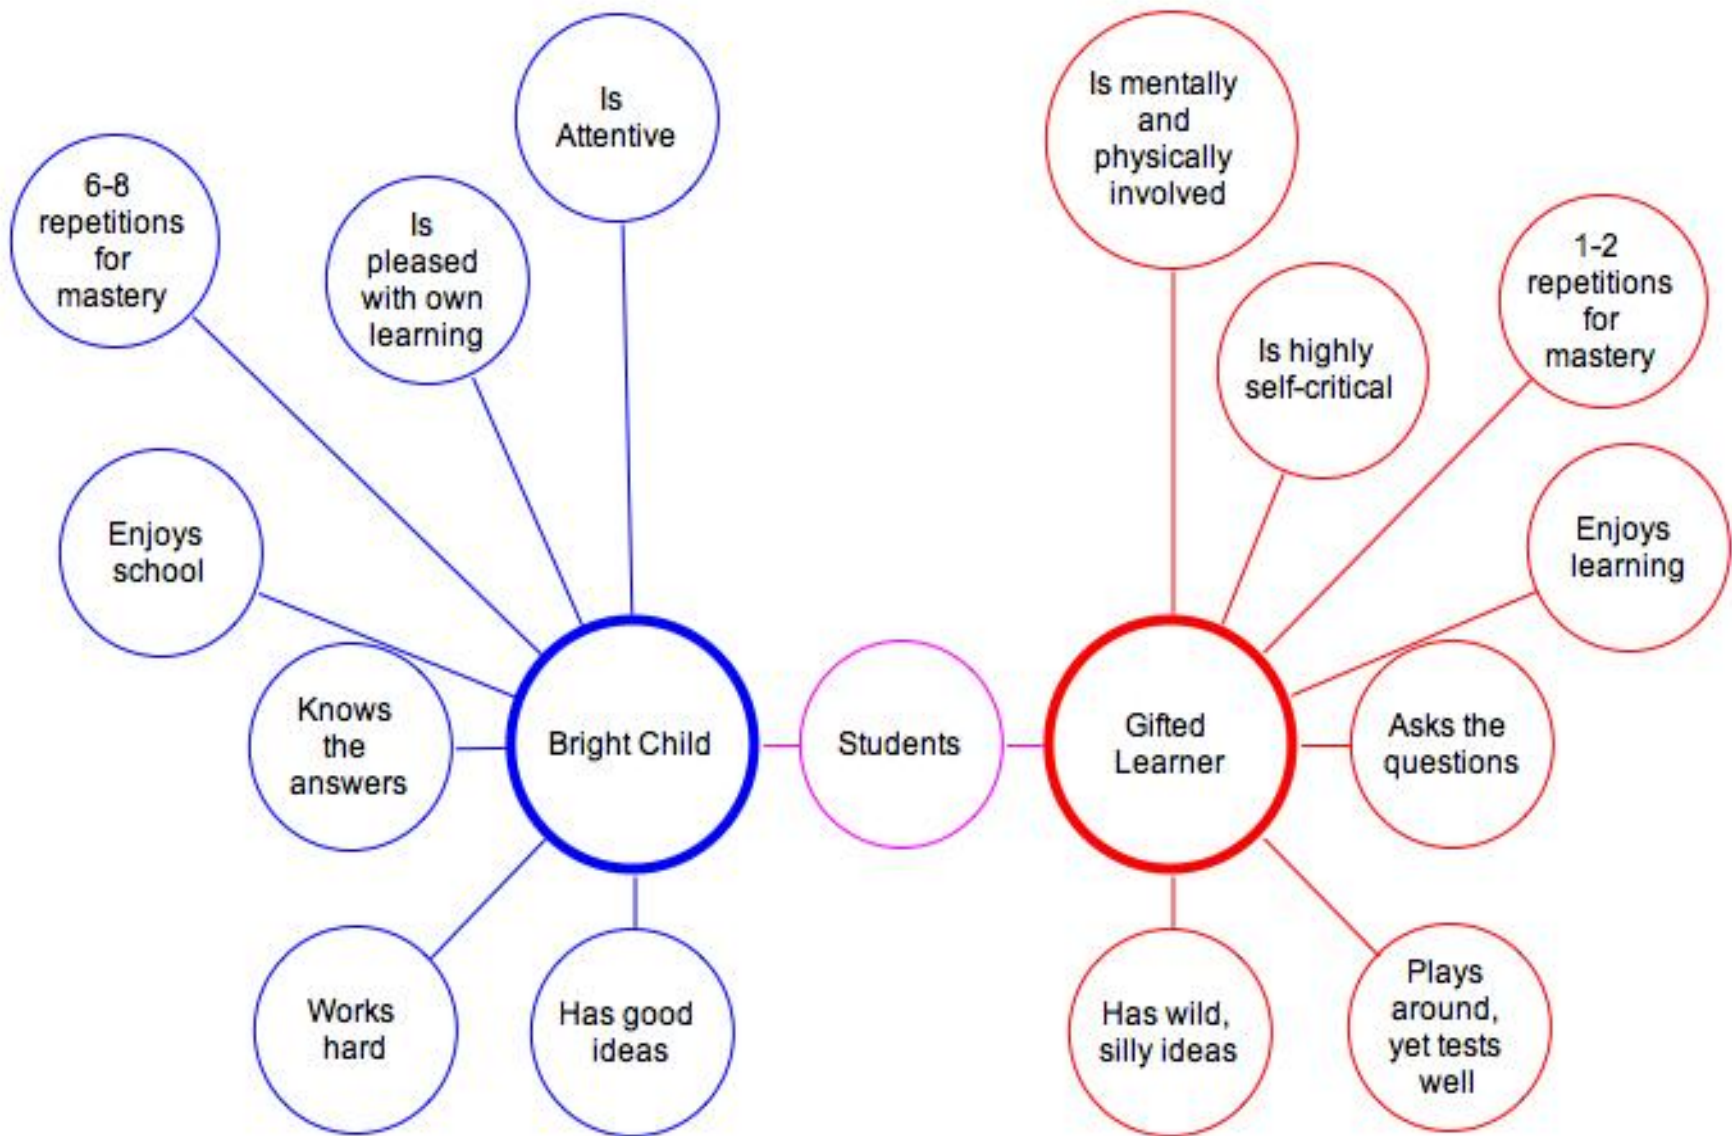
Students

Bright Child

6-8 repetitions for mastery

Is pleased with own learning

Is Attentive

Enjoys school

Knows the answers

Works hard

Has good ideas

Gifted Learner

Is mentally and physically involved

Is highly self-critical

1-2 repetitions for mastery

Enjoys learning

Asks the questions

Has wild, silly ideas

Plays around, yet tests well